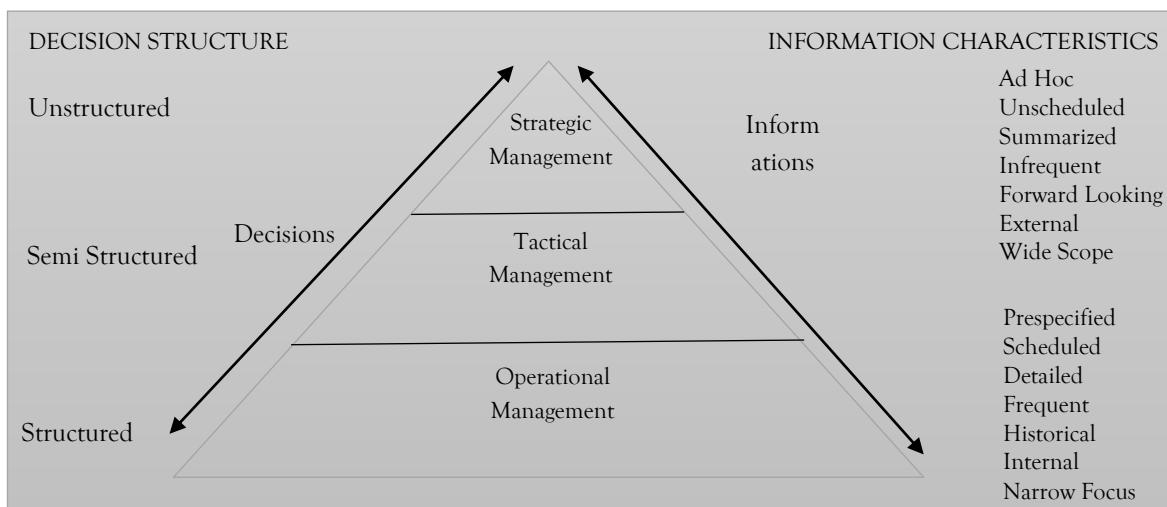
DECISION STRUCTURE

INFORMATION CHARACTERISTICS

Unstructured

Semi Structured

Structured

Decisions

Strategic Management

Tactical Management

Operational Management

Inform ations

Ad Hoc
Unscheduled
Summarized
Infrequent
Forward Looking
External
Wide Scope

Prespecified
Scheduled
Detailed
Frequent
Historical
Internal
Narrow Focus